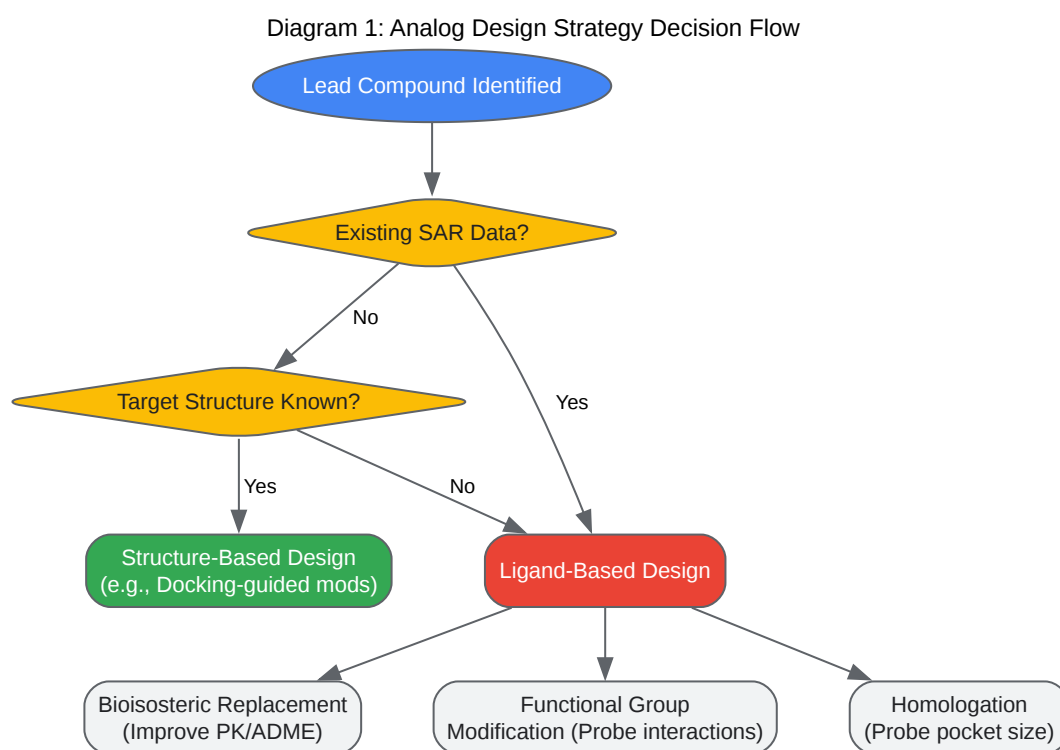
Diagram 1: Analog Design Strategy Decision Flow

Lead Compound Identified

Existing SAR Data?

No

Yes

Target Structure Known?

Yes

No

Structure-Based Design (e.g., Docking-guided mods)

Ligand-Based Design

Bioisosteric Replacement (Improve PK/ADME)

Functional Group Modification (Probe interactions)

Homologation (Probe pocket size)